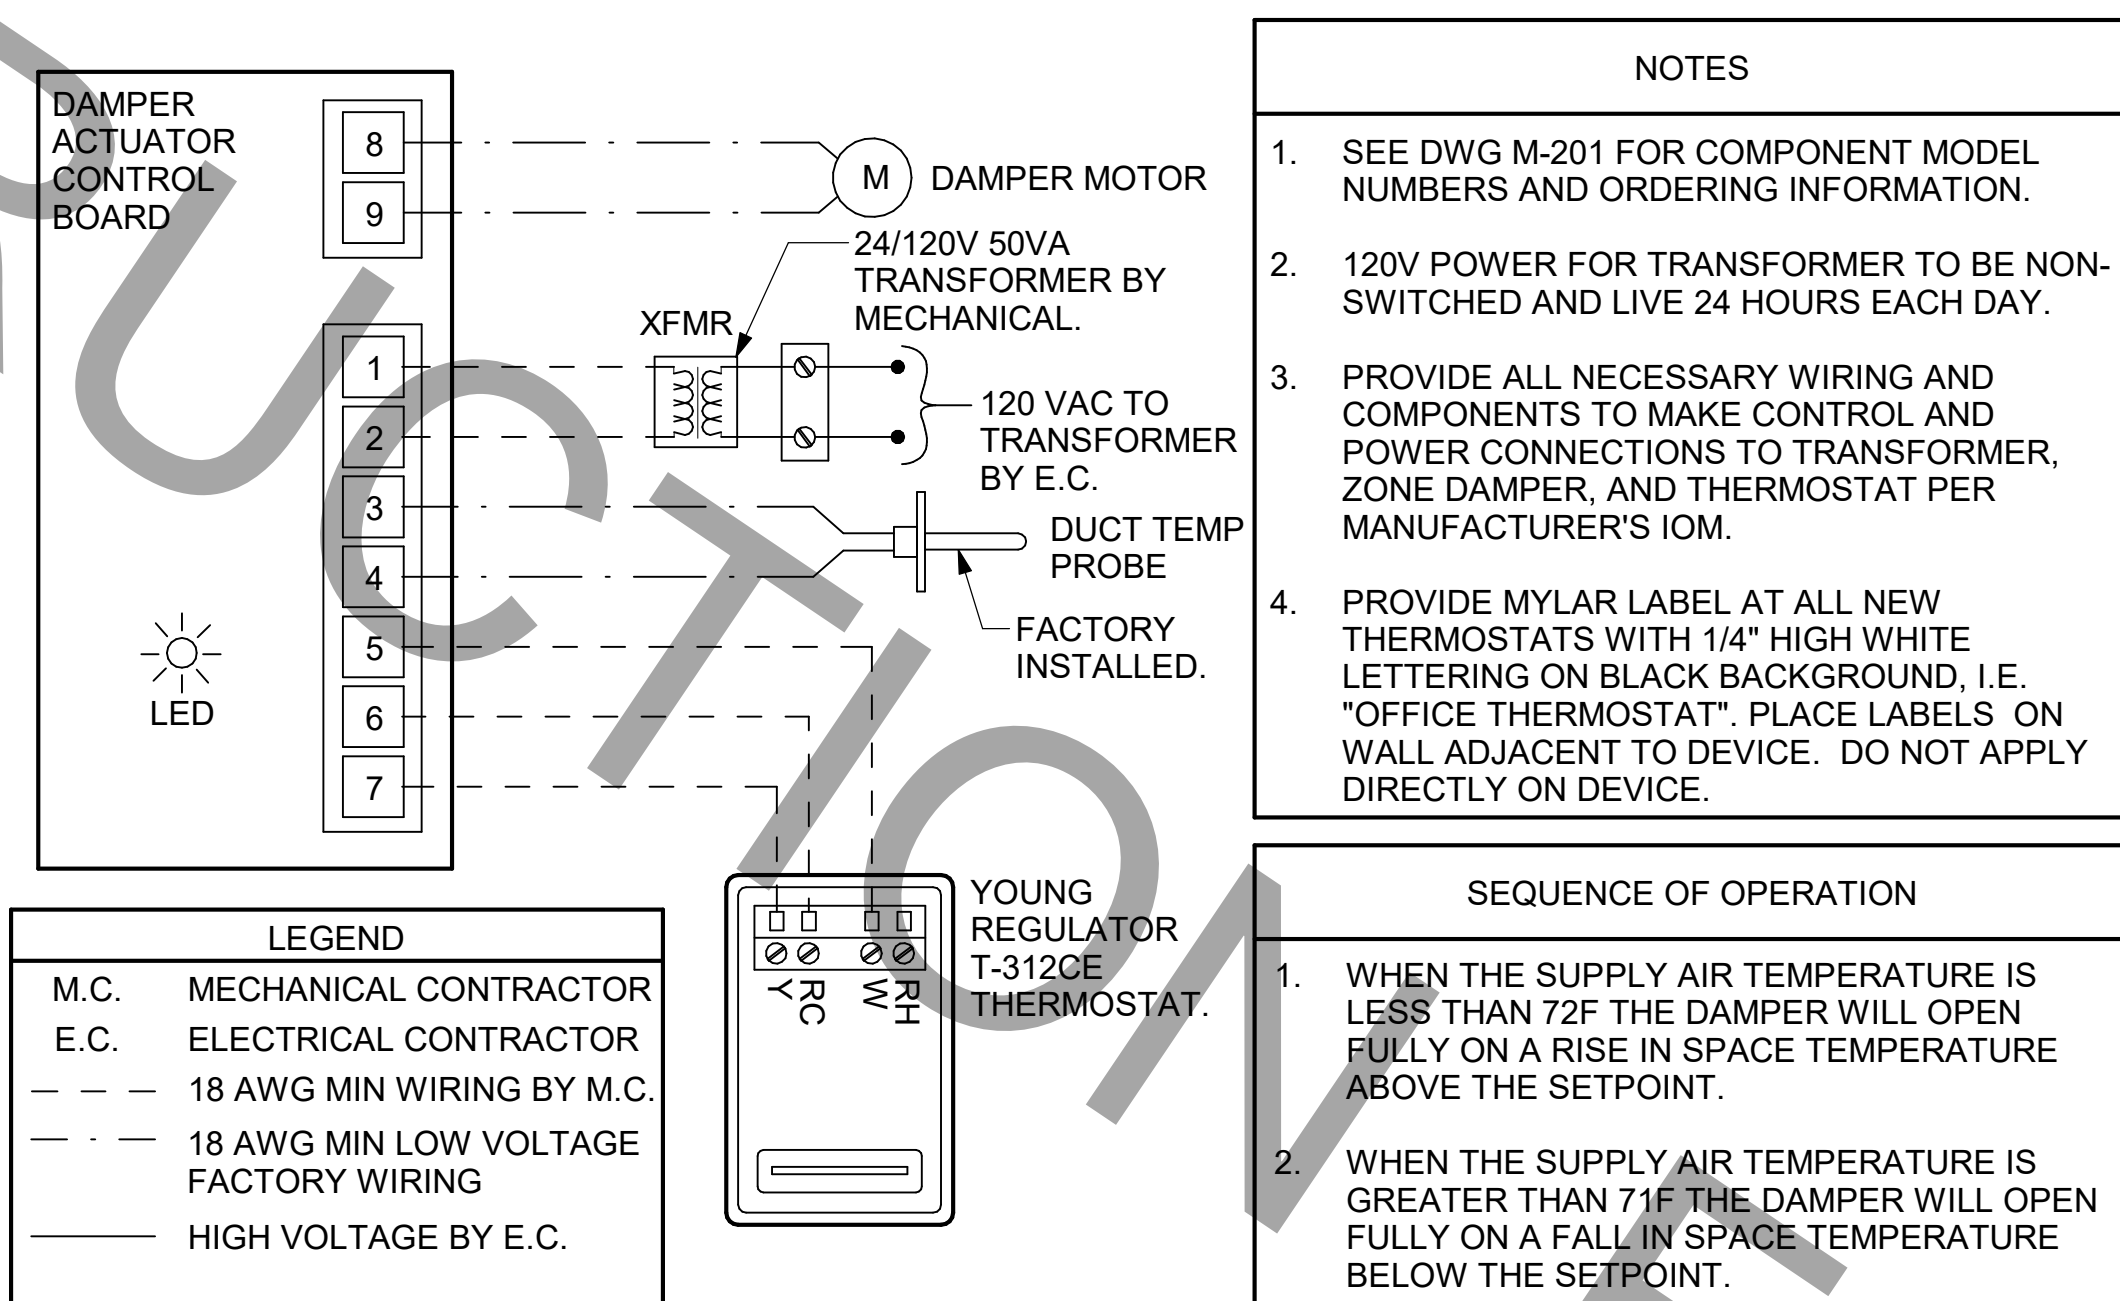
DAMPER ACTUATOR CONTROL BOARD

8
9
M
DAMPER MOTOR

24/120V 50VA TRANSFORMER BY MECHANICAL.

XFMR

1
2
3
4
5
6
7

120 VAC TO TRANSFORMER BY E.C.

DUCT TEMP PROBE

FACTORY INSTALLED.

LED

YOUNG REGULATOR T-312CE THERMOSTAT.

Y RC W RH

NOTES

1. SEE DWG M-201 FOR COMPONENT MODEL NUMBERS AND ORDERING INFORMATION.

2. 120V POWER FOR TRANSFORMER TO BE NON-SWITCHED AND LIVE 24 HOURS EACH DAY.

3. PROVIDE ALL NECESSARY WIRING AND COMPONENTS TO MAKE CONTROL AND POWER CONNECTIONS TO TRANSFORMER, ZONE DAMPER, AND THERMOSTAT PER MANUFACTURER'S IOM.

4. PROVIDE MYLAR LABEL AT ALL NEW THERMOSTATS WITH 1/4" HIGH WHITE LETTERING ON BLACK BACKGROUND, I.E. "OFFICE THERMOSTAT". PLACE LABELS ON WALL ADJACENT TO DEVICE. DO NOT APPLY DIRECTLY ON DEVICE.

LEGEND

| | |
|---|---|
| M.C. | MECHANICAL CONTRACTOR |
| E.C. | ELECTRICAL CONTRACTOR |
| — — — | 18 AWG MIN WIRING BY M.C. |
| — · — | 18 AWG MIN LOW VOLTAGE FACTORY WIRING |
| ——— | HIGH VOLTAGE BY E.C. |

SEQUENCE OF OPERATION

1. WHEN THE SUPPLY AIR TEMPERATURE IS LESS THAN 72F THE DAMPER WILL OPEN FULLY ON A RISE IN SPACE TEMPERATURE ABOVE THE SETPOINT.

2. WHEN THE SUPPLY AIR TEMPERATURE IS GREATER THAN 71F THE DAMPER WILL OPEN FULLY ON A FALL IN SPACE TEMPERATURE BELOW THE SETPOINT.